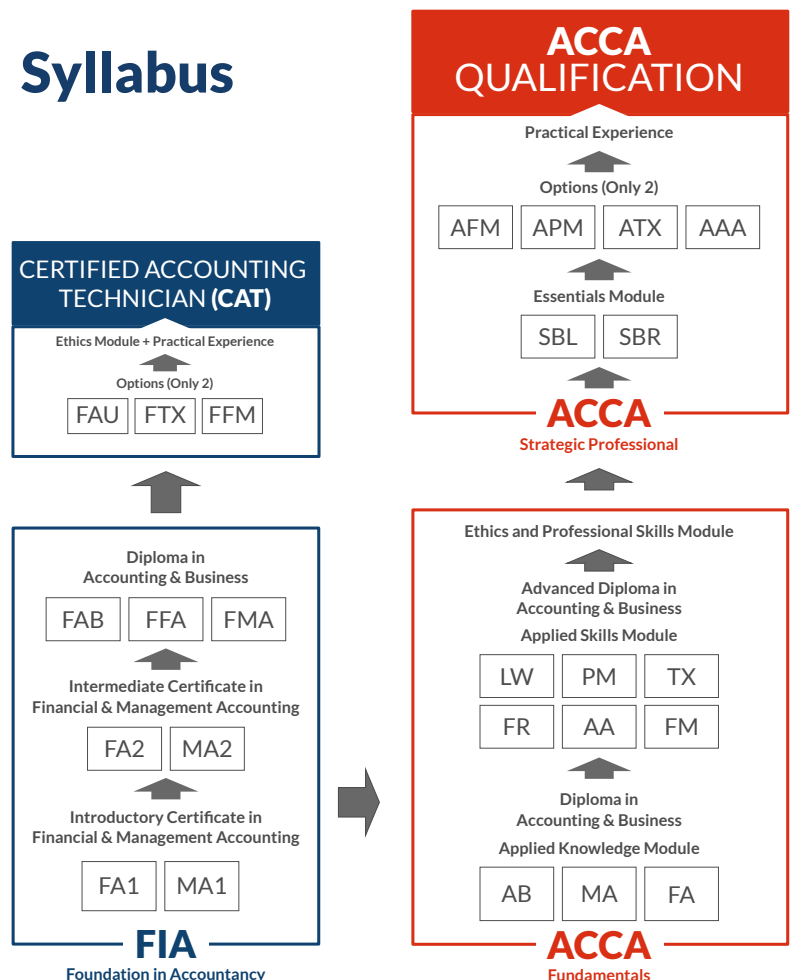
Syllabus

CERTIFIED ACCOUNTING TECHNICIAN (CAT)

Ethics Module + Practical Experience

Options (Only 2)

FAU FTX FFM

Diploma in Accounting & Business

FAB FFA FMA

Intermediate Certificate in Financial & Management Accounting

FA2 MA2

Introductory Certificate in Financial & Management Accounting

FA1 MA1

FIA
Foundation in Accountancy

ACCA QUALIFICATION

Practical Experience

Options (Only 2)

AFM APM ATX AAA

Essentials Module

SBL SBR

ACCA
Strategic Professional

Ethics and Professional Skills Module

Advanced Diploma in Accounting & Business
Applied Skills Module

LW PM TX
FR AA FM

Diploma in Accounting & Business
Applied Knowledge Module

AB MA FA

ACCA
Fundamentals